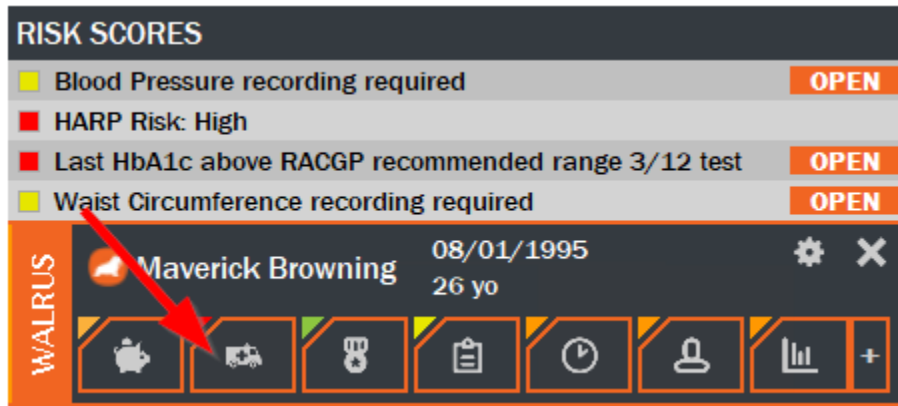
RISK SCORES

Blood Pressure recording required OPEN

HARP Risk: High

Last HbA1c above RACGP recommended range 3/12 test OPEN

Waist Circumference recording required OPEN

WALRUS

Maverick Browning

08/01/1995
26 yo

+